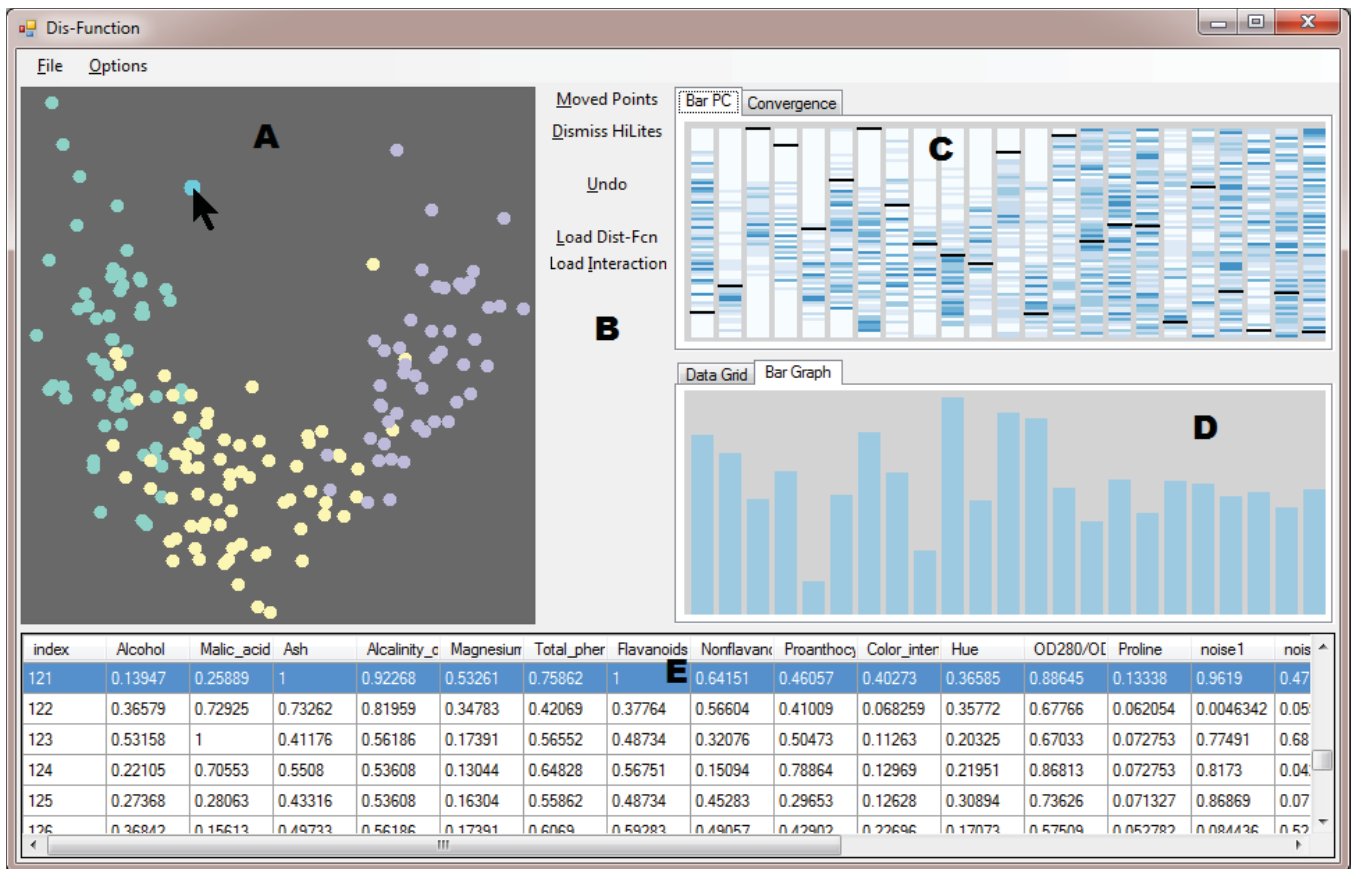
Dis-Function

File Options

A

Moved Points
Dismiss HiLites

Undo

Load Dist-Fcn
Load Interaction

B

Bar PC | Convergence

C

Data Grid | Bar Graph

D

| index | Alcohol | Malic_acid | Ash | Alcalinity_c | Magnesiur | Total_pher | Flavanoids | Nonflavanc | Proanthocy | Color_inter | Hue | OD280/OI | Proline | noise1 | nois |
|---|---|---|---|---|---|---|---|---|---|---|---|---|---|---|---|
| 121 | 0.13947 | 0.25889 | 1 | 0.92268 | 0.53261 | 0.75862 | 1 | 0.64151 | 0.46057 | 0.40273 | 0.36585 | 0.88645 | 0.13338 | 0.9619 | 0.47 |
| 122 | 0.36579 | 0.72925 | 0.73262 | 0.81959 | 0.34783 | 0.42069 | 0.37764 | 0.56604 | 0.41009 | 0.068259 | 0.35772 | 0.67766 | 0.062054 | 0.0046342 | 0.05 |
| 123 | 0.53158 | 1 | 0.41176 | 0.56186 | 0.17391 | 0.56552 | 0.48734 | 0.32076 | 0.50473 | 0.11263 | 0.20325 | 0.67033 | 0.072753 | 0.77491 | 0.68 |
| 124 | 0.22105 | 0.70553 | 0.5508 | 0.53608 | 0.13044 | 0.64828 | 0.56751 | 0.15094 | 0.78864 | 0.12969 | 0.21951 | 0.86813 | 0.072753 | 0.8173 | 0.04 |
| 125 | 0.27368 | 0.28063 | 0.43316 | 0.53608 | 0.16304 | 0.55862 | 0.48734 | 0.45283 | 0.29653 | 0.12628 | 0.30894 | 0.73626 | 0.071327 | 0.86869 | 0.07 |
| 126 | 0.36842 | 0.15613 | 0.49733 | 0.56186 | 0.17391 | 0.6069 | 0.59283 | 0.49057 | 0.42902 | 0.22696 | 0.17073 | 0.57509 | 0.052782 | 0.084436 | 0.52 |

E